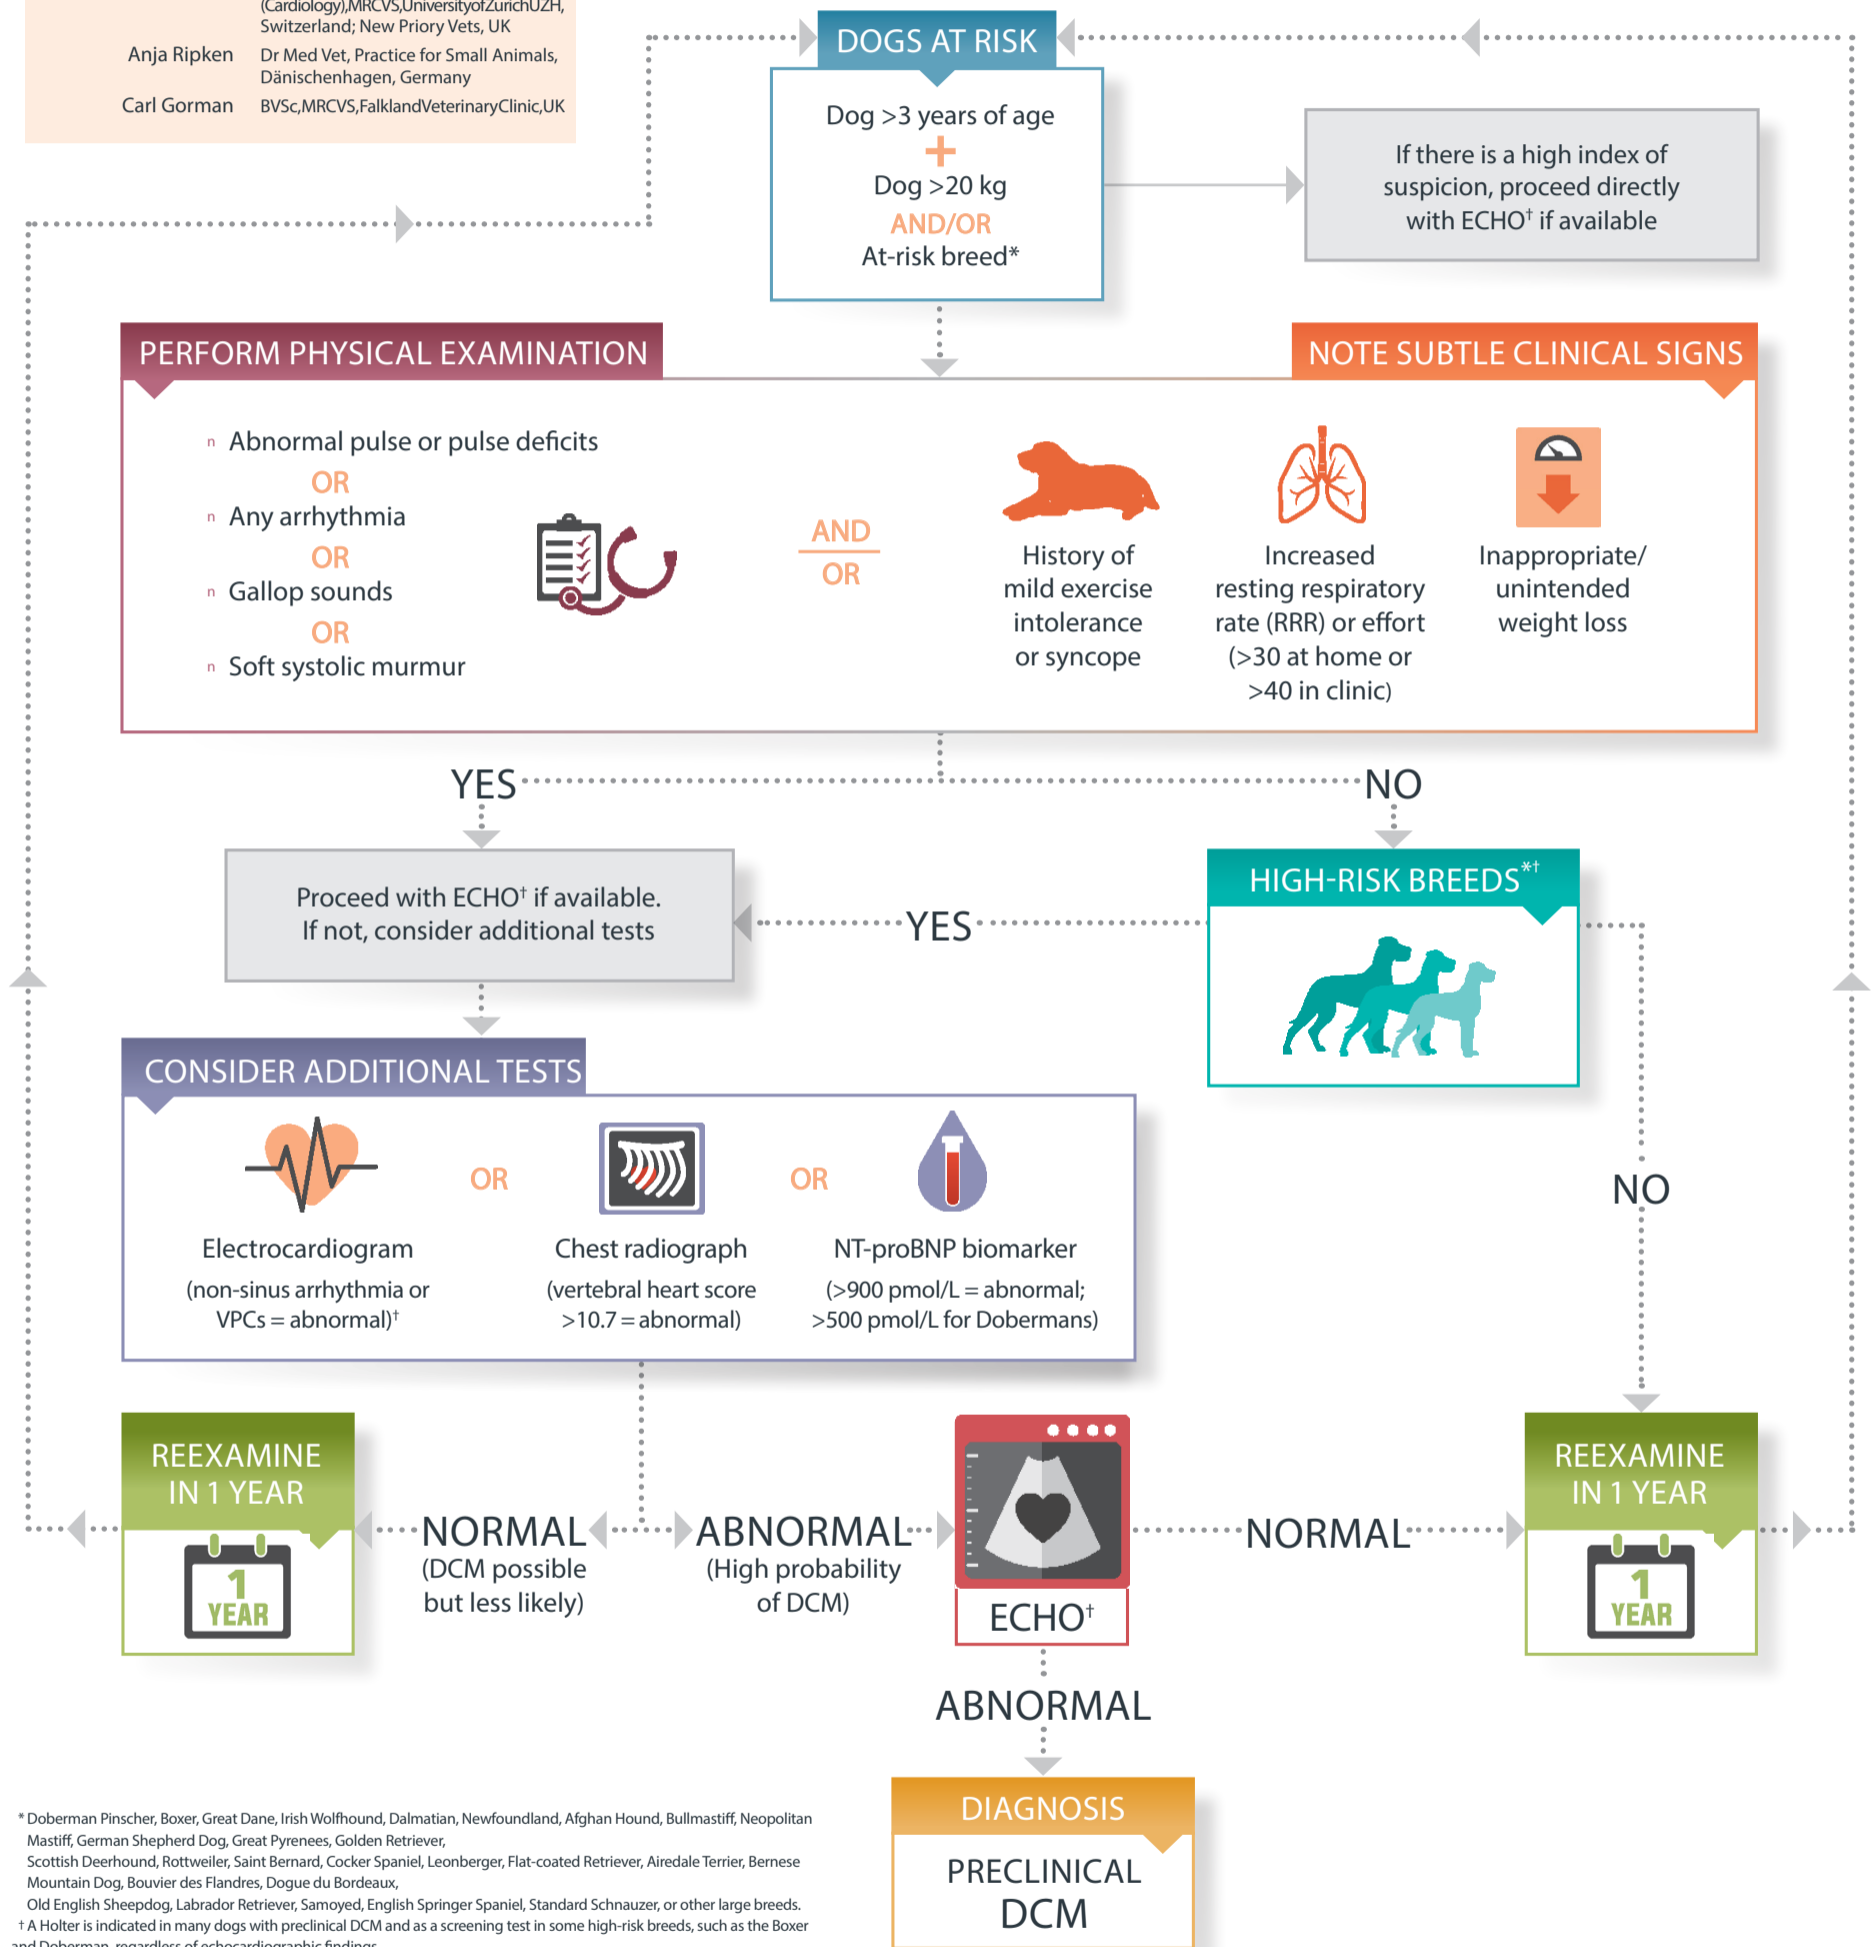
(Cardiology),MRCVS,UniversityofZurichUZH, Switzerland; New Priory Vets, UK
Anja Ripken Dr Med Vet, Practice for Small Animals, Dänischenhagen, Germany
Carl Gorman BVSc,MRCVS,FalklandVeterinaryClinic,UK

DOGS AT RISK
Dog >3 years of age
+
Dog >20 kg
AND/OR
At-risk breed*

If there is a high index of suspicion, proceed directly with ECHO† if available

PERFORM PHYSICAL EXAMINATION
NOTE SUBTLE CLINICAL SIGNS

Abnormal pulse or pulse deficits
OR
Any arrhythmia
OR
Gallop sounds
OR
Soft systolic murmur

AND
OR

History of mild exercise intolerance or syncope

Increased resting respiratory rate (RRR) or effort (>30 at home or >40 in clinic)

Inappropriate/ unintended weight loss

YES
NO

Proceed with ECHO† if available. If not, consider additional tests

YES

HIGH-RISK BREEDS*†

CONSIDER ADDITIONAL TESTS

Electrocardiogram (non-sinus arrhythmia or VPCs = abnormal)†
OR
Chest radiograph (vertebral heart score >10.7 = abnormal)
OR
NT-proBNP biomarker (>900 pmol/L = abnormal; >500 pmol/L for Dobermans)

NO

REEXAMINE IN 1 YEAR
1 YEAR

NORMAL (DCM possible but less likely)

ABNORMAL (High probability of DCM)

ECHO†

NORMAL

REEXAMINE IN 1 YEAR
1 YEAR

ABNORMAL

DIAGNOSIS
PRECLINICAL DCM

* Doberman Pinscher, Boxer, Great Dane, Irish Wolfhound, Dalmatian, Newfoundland, Afghan Hound, Bullmastiff, Neopolitan Mastiff, German Shepherd Dog, Great Pyrenees, Golden Retriever, Scottish Deerhound, Rottweiler, Saint Bernard, Cocker Spaniel, Leonberger, Flat-coated Retriever, Airedale Terrier, Bernese Mountain Dog, Bouvier des Flandres, Dogue du Bordeaux, Old English Sheepdog, Labrador Retriever, Samoyed, English Springer Spaniel, Standard Schnauzer, or other large breeds.
† A Holter is indicated in many dogs with preclinical DCM and as a screening test in some high-risk breeds, such as the Boxer and Doberman, regardless of echocardiographic findings.